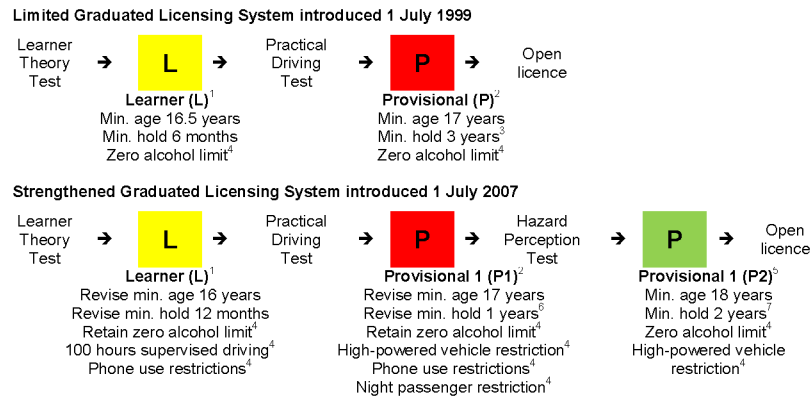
**Limited Graduated Licensing System introduced 1 July 1999**

Learner Theory Test → L → Practical Driving Test → P → Open licence

**Learner (L)**$^1$
Min. age 16.5 years
Min. hold 6 months
Zero alcohol limit$^4$

**Provisional (P)**$^2$
Min. age 17 years
Min. hold 3 years$^3$
Zero alcohol limit$^4$

**Strengthened Graduated Licensing System introduced 1 July 2007**

Learner Theory Test → L → Practical Driving Test → P → Hazard Perception Test → P → Open licence

**Learner (L)**$^1$
Revise min. age 16 years
Revise min. hold 12 months
Retain zero alcohol limit$^4$
100 hours supervised driving$^4$
Phone use restrictions$^4$

**Provisional 1 (P1)**$^2$
Revise min. age 17 years
Revise min. hold 1 years$^6$
Retain zero alcohol limit$^4$
High-powered vehicle restriction$^4$
Phone use restrictions$^4$
Night passenger restriction$^4$

**Provisional 1 (P2)**$^5$
Min. age 18 years
Min. hold 2 years$^7$
Zero alcohol limit$^4$
High-powered vehicle restriction$^4$